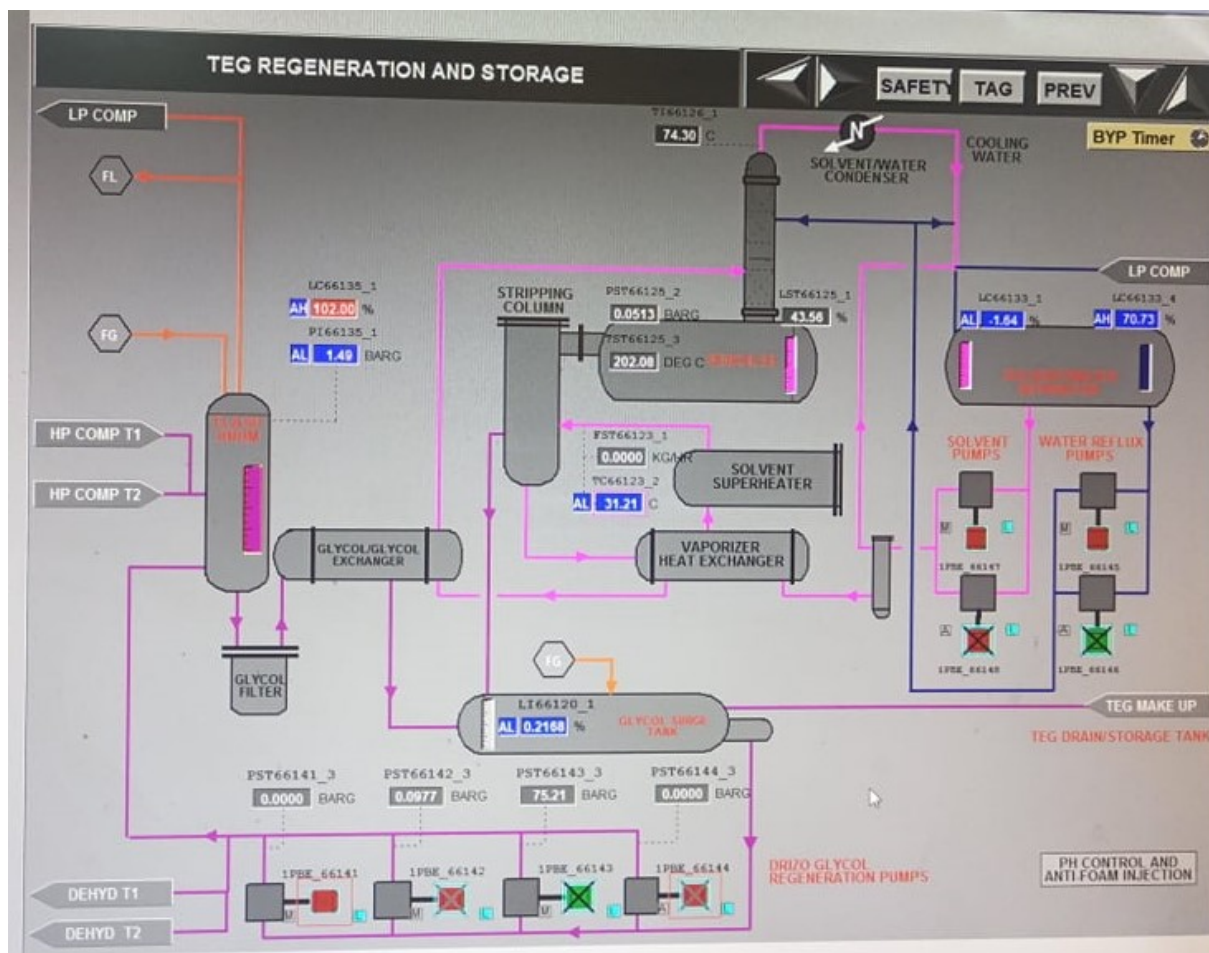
TEG REGENERATION AND STORAGE

SAFETY TAG PREV

BYP Timer

LP COMP

FL

TI66126_1
74.30 C

SOLVENT/WATER CONDENSER

COOLING WATER

LC66135_1
AH 102.00 %
PI66135_1
AL 1.49 BARG

FG

STRIPPING COLUMN

PST66125_2
0.0513 BARG
TST66125_3
202.08 DEG C

LST66125_1
43.56 %

LP COMP

LC66133_1
AL -1.64 %
LC66133_4
AH 70.73 %

HP COMP T1

HP COMP T2

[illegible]

FST66123_1
0.0000 KG/HR
TC66123_2
AL 31.21 C

SOLVENT SUPERHEATER

SOLVENT PUMPS

WATER REFLUX PUMPS

GLYCOL/GLYCOL EXCHANGER

VAPORIZER HEAT EXCHANGER

1PBE_66147

1PBE_66145

1PBE_66148

1PBE_66146

GLYCOL FILTER

FG

LI66120_1
AL 0.2168 %

GLYCOL SURGE TANK

TEG MAKE UP

TEG DRAIN/STORAGE TANK

PST66141_3
0.0000 BARG
PST66142_3
0.0977 BARG
PST66143_3
75.21 BARG
PST66144_3
0.0000 BARG

DRIZO GLYCOL REGENERATION PUMPS

PH CONTROL AND ANTI-FOAM INJECTION

1PBE_66141
1PBE_66142
1PBE_66143
1PBE_66144

DEHYD T1

DEHYD T2